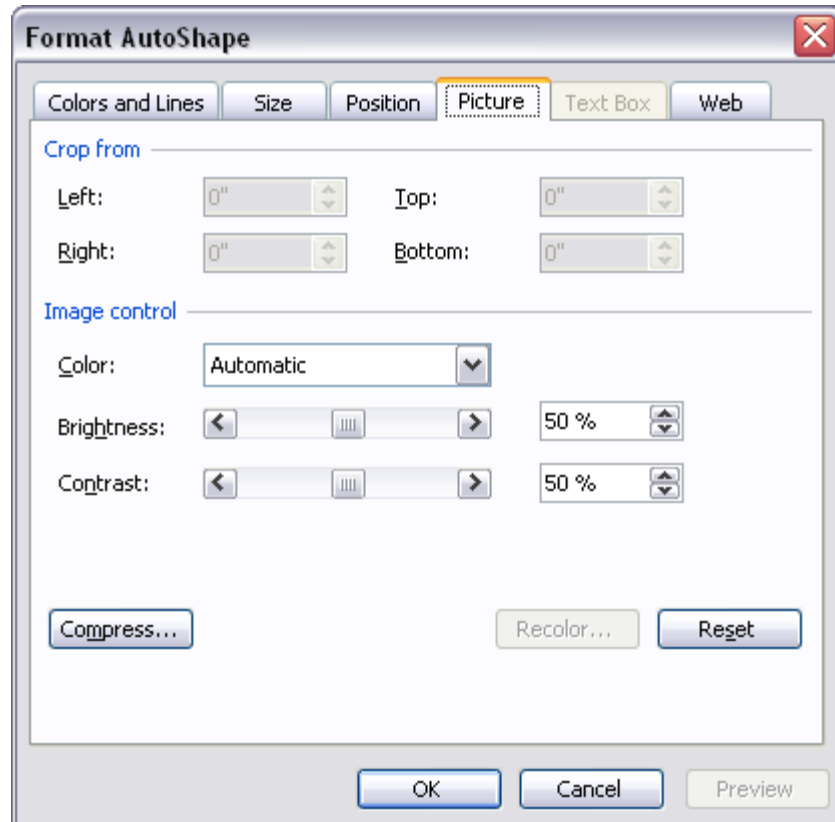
Format AutoShape

Colors and Lines | Size | Position | Picture | Text Box | Web

Crop from

Left: 0"
Top: 0"
Right: 0"
Bottom: 0"

Image control

Color: Automatic
Brightness: 50 %
Contrast: 50 %

Compress...
Recolor...
Reset

OK
Cancel
Preview